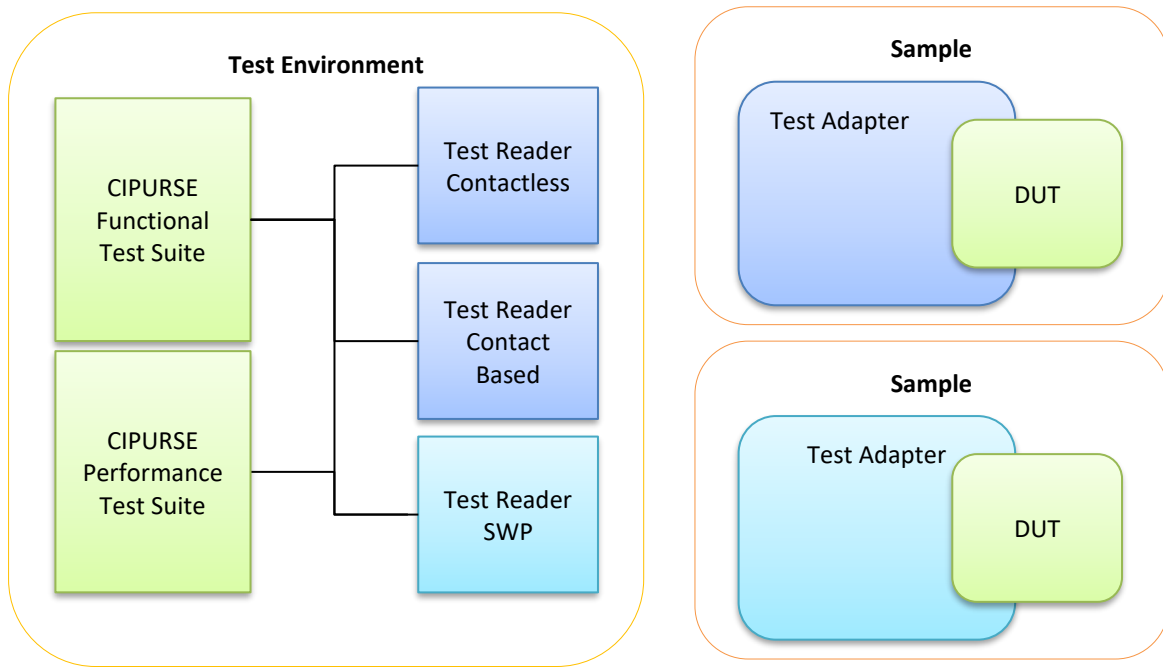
Test Environment

CIPURSE Functional Test Suite

CIPURSE Performance Test Suite

Test Reader Contactless

Test Reader Contact Based

Test Reader SWP

Sample

Test Adapter

DUT

Sample

Test Adapter

DUT